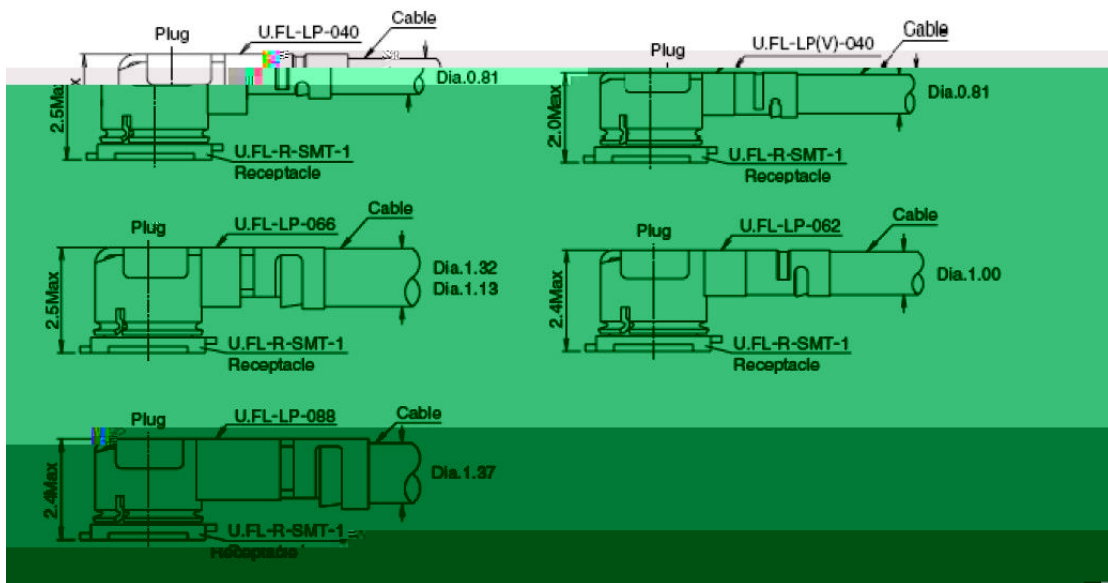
Plug
U.FL-LP-040
Cable
Dia.0.81
2.5Max
U.FL-R-SMT-1
Receptacle

Plug
U.FL-LP(V)-040
Cable
Dia.0.81
2.0Max
U.FL-R-SMT-1
Receptacle

Plug
U.FL-LP-066
Cable
Dia.1.32
Dia.1.13
2.5Max
U.FL-R-SMT-1
Receptacle

Plug
U.FL-LP-062
Cable
Dia.1.00
2.4Max
U.FL-R-SMT-1
Receptacle

Plug
U.FL-LP-088
Cable
Dia.1.37
2.4Max
U.FL-R-SMT-1
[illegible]